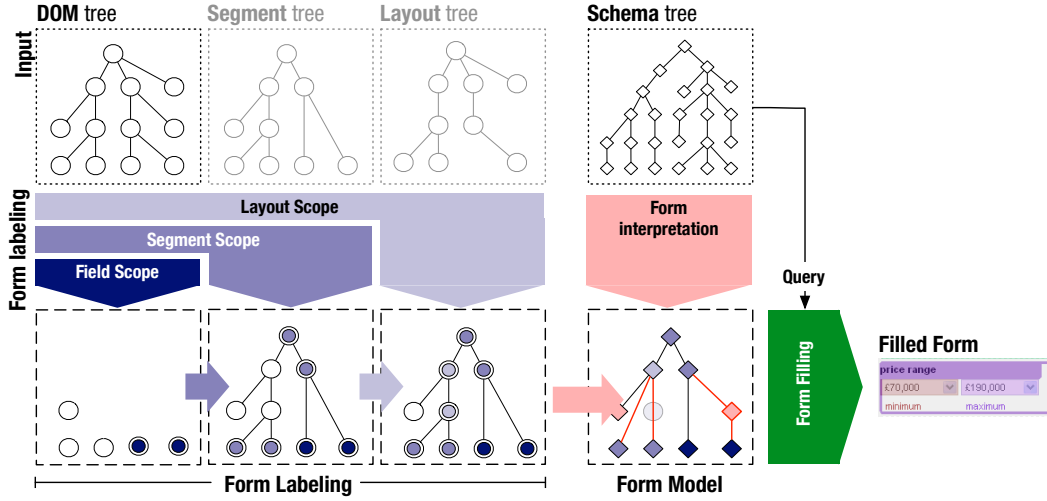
DOM tree

Segment tree

Layout tree

Schema tree

Input

Form labeling

Layout Scope

Segment Scope

Field Scope

Form interpretation

Query

Form Filling

Filled Form

price range

£70,000

£190,000

minimum

maximum

Form Labeling

Form Model